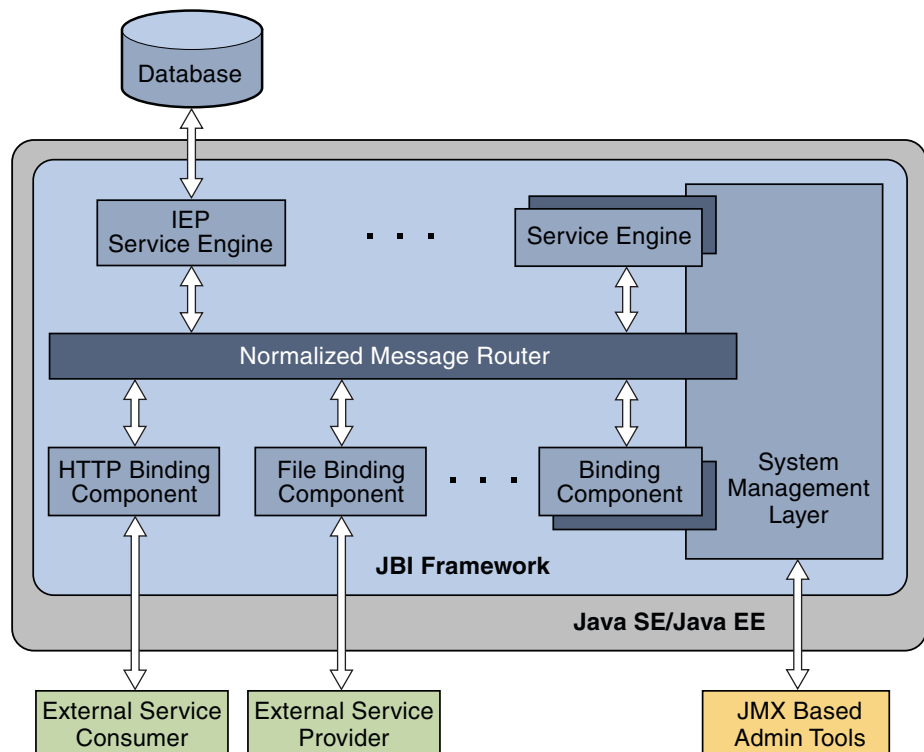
Database

IEP Service Engine

. . .

Service Engine

Normalized Message Router

HTTP Binding Component

File Binding Component

. . .

Binding Component

System Management Layer

JBI Framework

Java SE/Java EE

External Service Consumer

External Service Provider

JMX Based Admin Tools